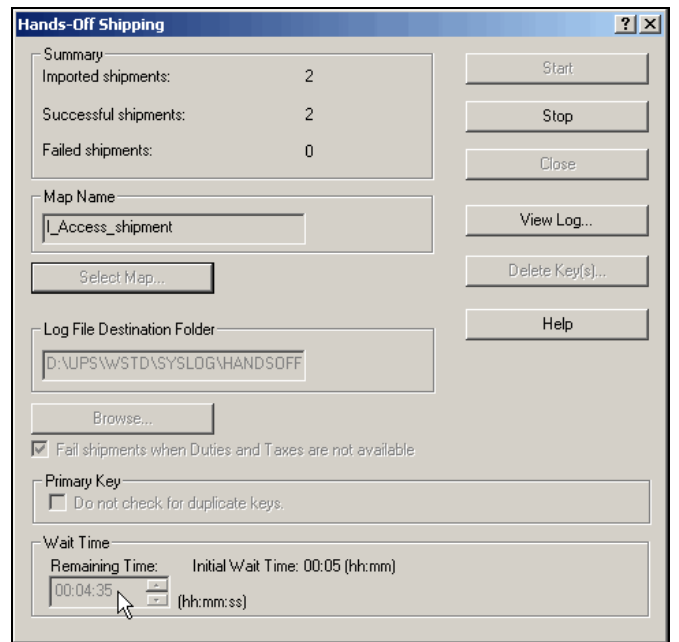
Hands-Off Shipping

?

Summary

Imported shipments: 2

Successful shipments: 2

Failed shipments: 0

Map Name

I_Access_shipment

Select Map...

Log File Destination Folder

D:\UPS\WSTD\SYSLOG\HANDSOFF

Browse...

Fail shipments when Duties and Taxes are not available

Primary Key

Do not check for duplicate keys.

Wait Time

Remaining Time: Initial Wait Time: 00:05 (hh:mm)

00:04:35 (hh:mm:ss)

Start

Stop

Close

View Log...

Delete Key(s)...

Help